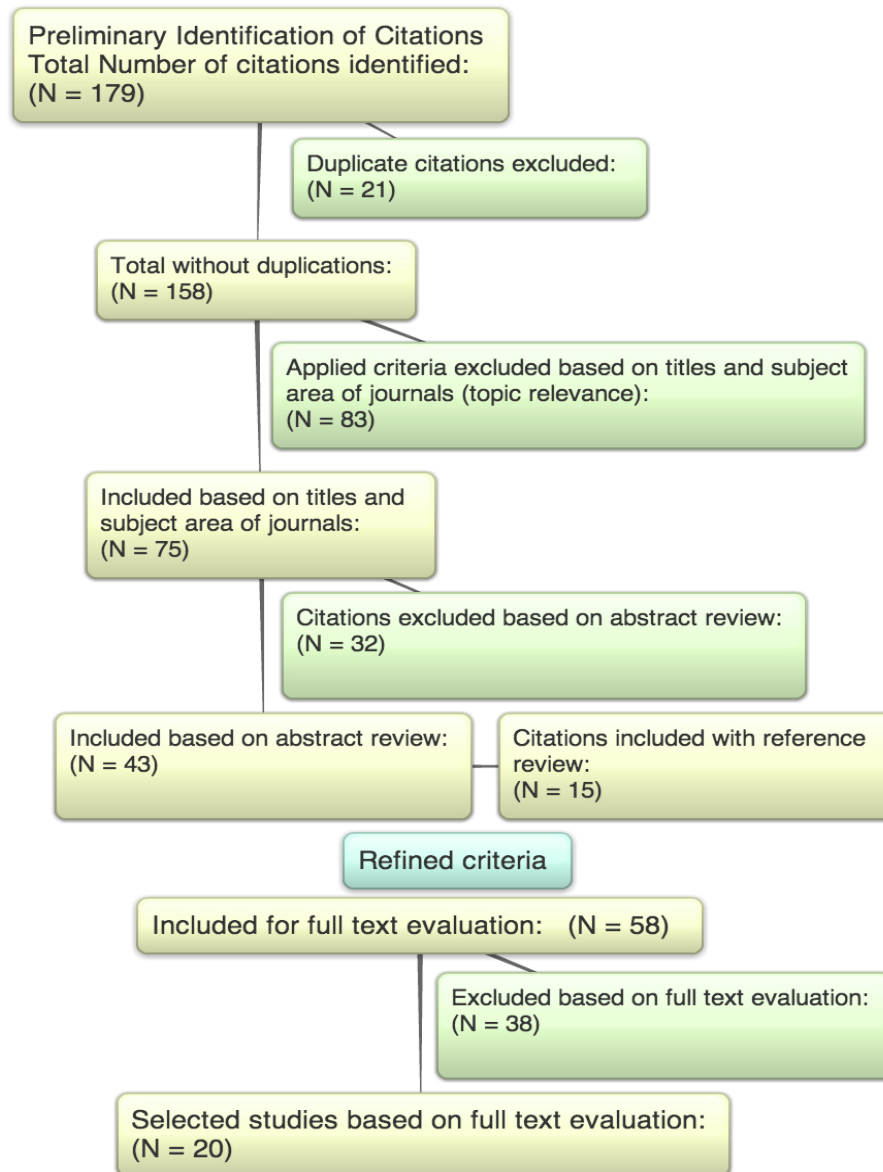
Preliminary Identification of Citations
Total Number of citations identified:
(N = 179)

Duplicate citations excluded:
(N = 21)

Total without duplications:
(N = 158)

Applied criteria excluded based on titles and subject area of journals (topic relevance):
(N = 83)

Included based on titles and subject area of journals:
(N = 75)

Citations excluded based on abstract review:
(N = 32)

Included based on abstract review:
(N = 43)

Citations included with reference review:
(N = 15)

Refined criteria

Included for full text evaluation: (N = 58)

Excluded based on full text evaluation:
(N = 38)

Selected studies based on full text evaluation:
(N = 20)